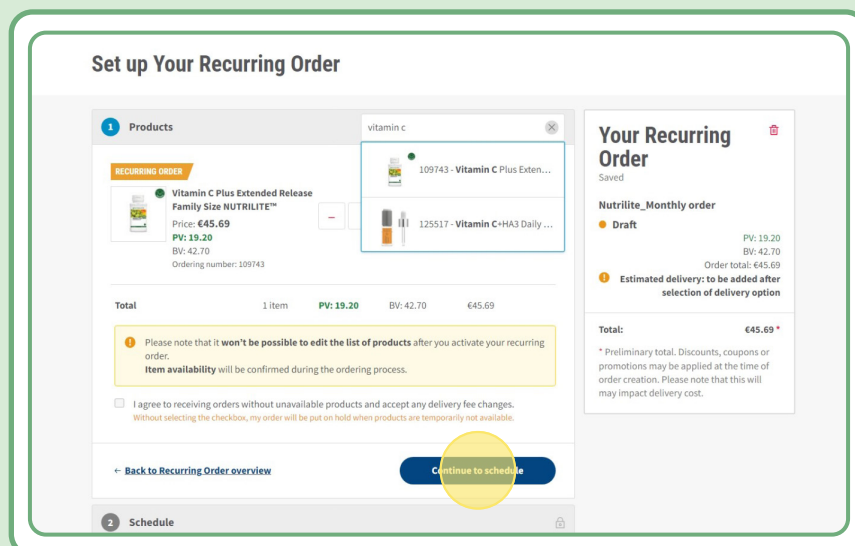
Set up Your Recurring Order

1 Products

vitamin c

109743 - **Vitamin C** Plus Exten...

125517 - **Vitamin C**+HA3 Daily ...

RECURRING ORDER

**Vitamin C Plus Extended Release Family Size NUTRILITE™**

Price: **€45.69**

PV: 19.20

BV: 42.70

Ordering number: 109743

–

Total 1 item PV: 19.20 BV: 42.70 €45.69

Please note that it **won't be possible to edit the list of products** after you activate your recurring order.
**Item availability** will be confirmed during the ordering process.

I agree to receiving orders without unavailable products and accept any delivery fee changes.
Without selecting the checkbox, my order will be put on hold when products are temporarily not available.

← Back to Recurring Order overview

Continue to schedule

2 Schedule

Your Recurring Order

Saved

Nutrilite_Monthly order

Draft

PV: 19.20

BV: 42.70

Order total: €45.69

Estimated delivery: to be added after selection of delivery option

Total: €45.69 *

* Preliminary total. Discounts, coupons or promotions may be applied at the time of order creation. Please note that this will may impact delivery cost.